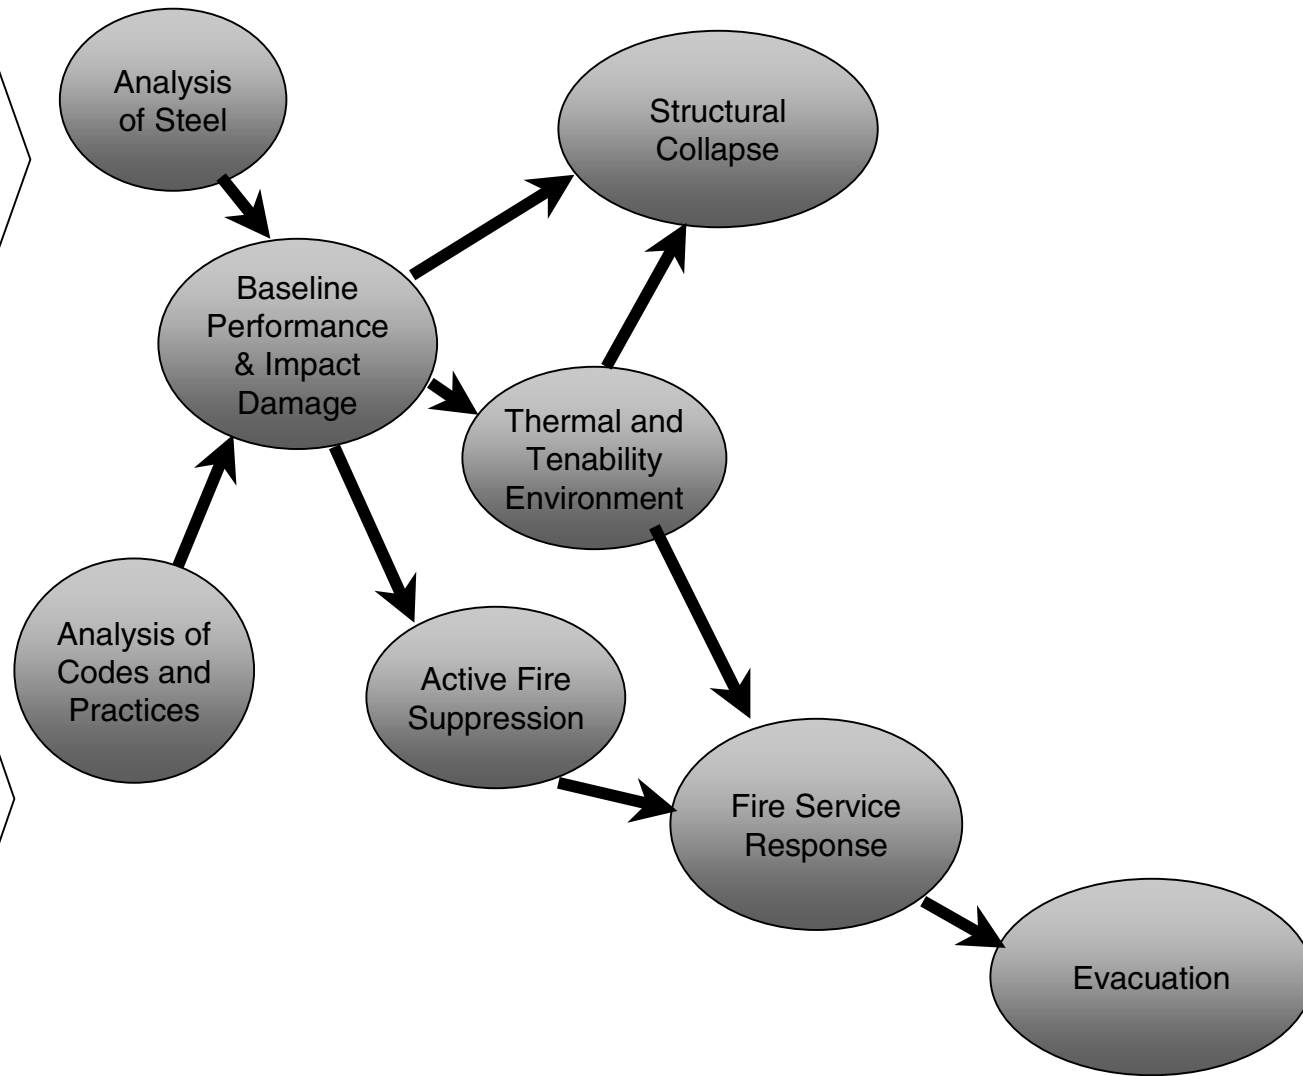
Analysis of Steel

Structural Collapse

Baseline Performance & Impact Damage

Thermal and Tenability Environment

Analysis of Codes and Practices

Active Fire Suppression

Fire Service Response

Evacuation